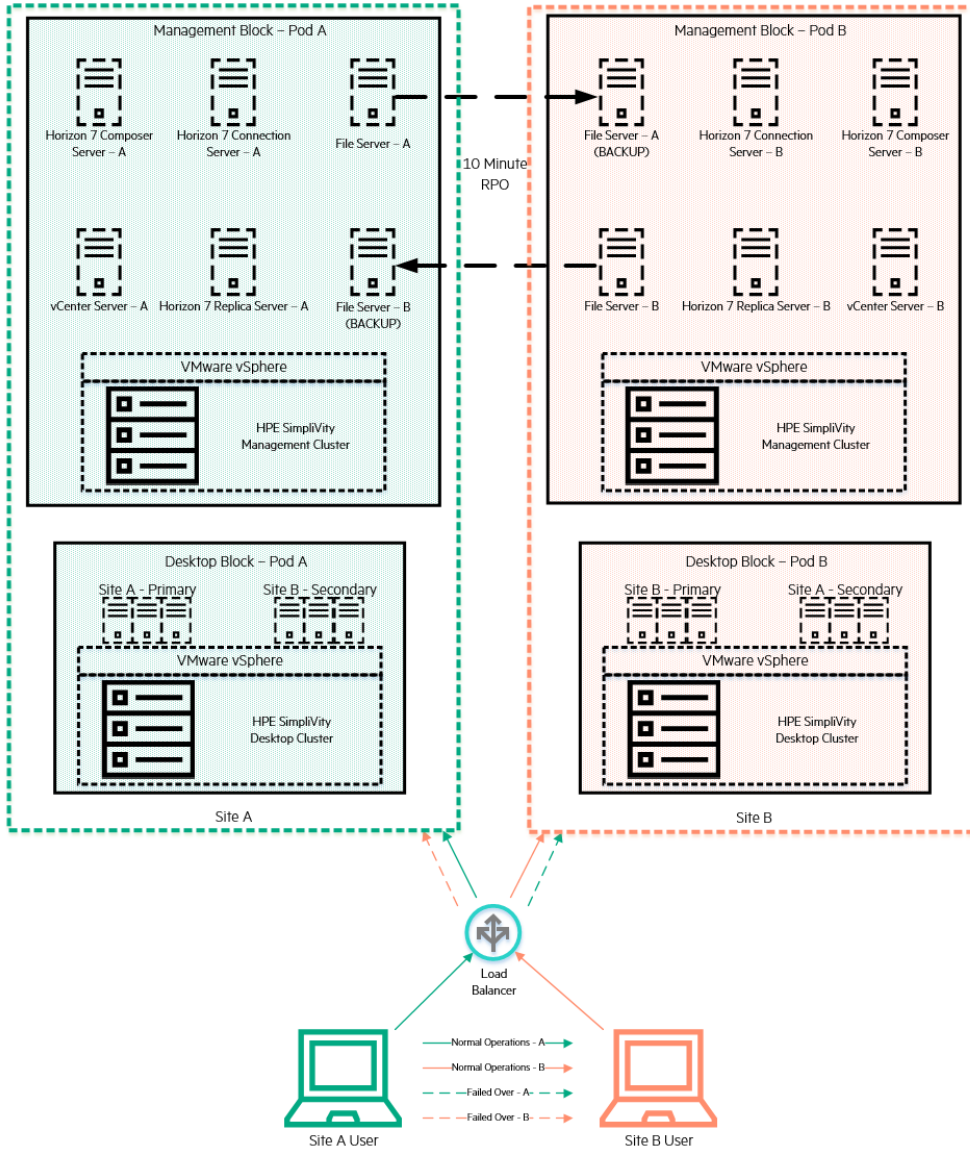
Management Block – Pod A

Horizon 7 Composer Server – A

Horizon 7 Connection Server – A

File Server – A

vCenter Server – A

Horizon 7 Replica Server – A

File Server – B (BACKUP)

VMware vSphere

HPE SimpliVity Management Cluster

10 Minute RPO

Management Block – Pod B

File Server – A (BACKUP)

Horizon 7 Connection Server – B

Horizon 7 Composer Server – B

File Server – B

Horizon 7 Replica Server – B

vCenter Server – B

VMware vSphere

HPE SimpliVity Management Cluster

Desktop Block – Pod A

Site A - Primary

Site B - Secondary

VMware vSphere

HPE SimpliVity Desktop Cluster

Site A

Desktop Block – Pod B

Site B - Primary

Site A - Secondary

VMware vSphere

HPE SimpliVity Desktop Cluster

Site B

Load Balancer

Normal Operations - A

Normal Operations - B

Failed Over - A-

Failed Over - B-

Site A User

Site B User